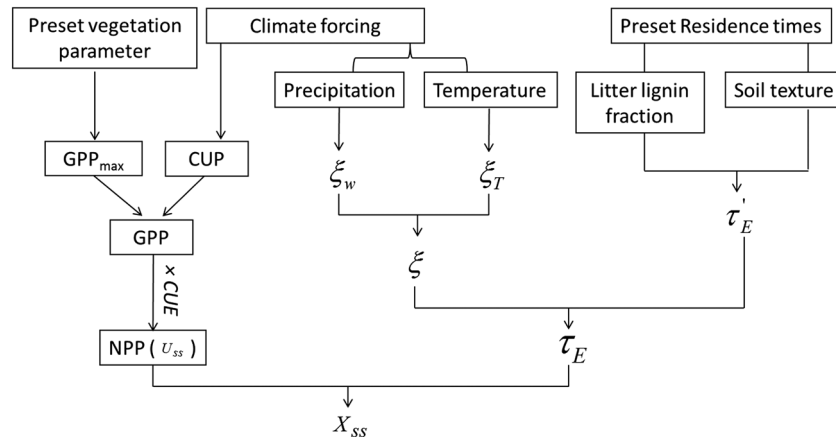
Preset vegetation parameter

Climate forcing

Preset Residence times

Precipitation

Temperature

Litter lignin fraction

Soil texture

GPP$_{max}$

CUP

$\xi_w$

$\xi_T$

$\tau_E^{'}$

GPP

$\xi$

× CUE

NPP ( $U_{ss}$ )

$\tau_E$

$X_{ss}$